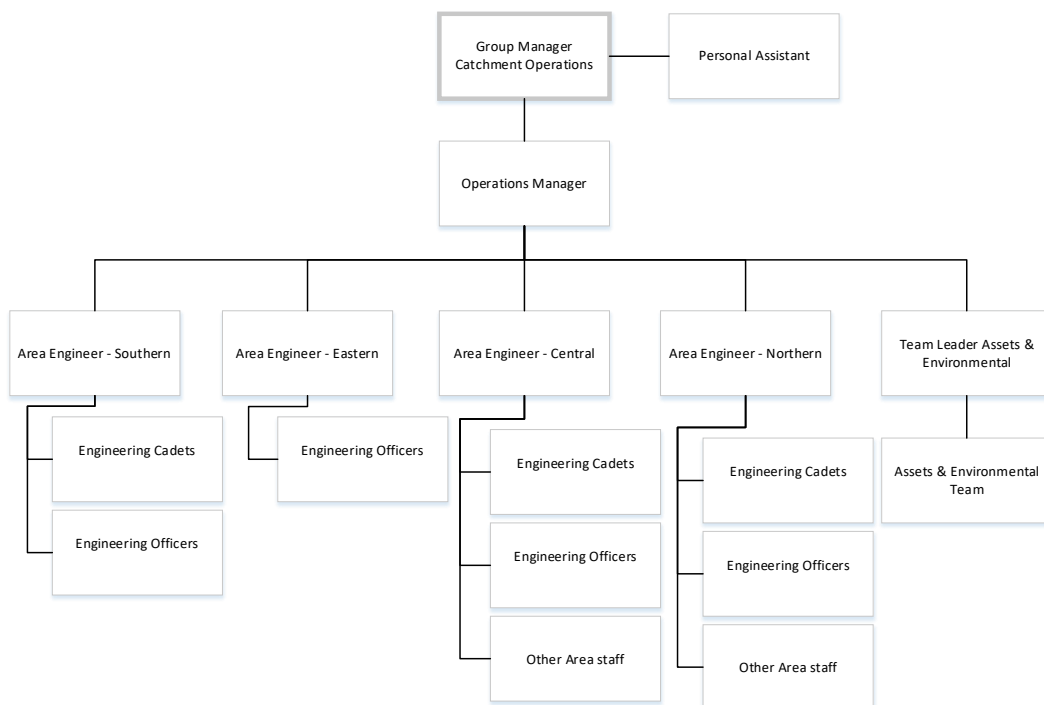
Group Manager Catchment Operations

Personal Assistant

Operations Manager

Area Engineer - Southern

Engineering Cadets

Engineering Officers

Area Engineer - Eastern

Engineering Officers

Area Engineer - Central

Engineering Cadets

Engineering Officers

Other Area staff

Area Engineer - Northern

Engineering Cadets

Engineering Officers

Other Area staff

Team Leader Assets & Environmental

Assets & Environmental Team